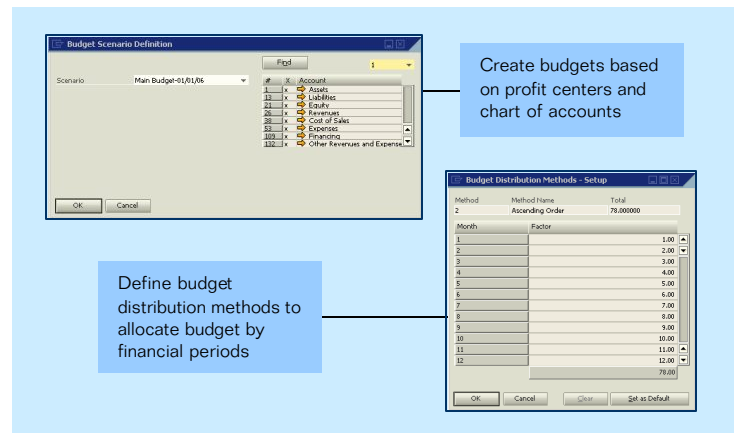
Budget Scenario Definition

Find

1

Scenario Main Budget-01/01/06

| # | X | Account |
|---|---|---|
| 1 | x | Assets |
| 13 | x | Liabilities |
| 21 | x | Equity |
| 26 | x | Revenues |
| 38 | x | Cost of Sales |
| 53 | x | Expenses |
| 109 | x | Financing |
| 132 | x | Other Revenues and Expense |

OK Cancel

Create budgets based on profit centers and chart of accounts

Budget Distribution Methods - Setup

| Method | Method Name | Total |
|---|---|---|
| 2 | Ascending Order | 78.000000 |

| Month | Factor |
|---|---|
| 1 | 1.00 |
| 2 | 2.00 |
| 3 | 3.00 |
| 4 | 4.00 |
| 5 | 5.00 |
| 6 | 6.00 |
| 7 | 7.00 |
| 8 | 8.00 |
| 9 | 9.00 |
| 10 | 10.00 |
| 11 | 11.00 |
| 12 | 12.00 |
| | 78.00 |

OK Cancel Clear Set as Default

Define budget distribution methods to allocate budget by financial periods